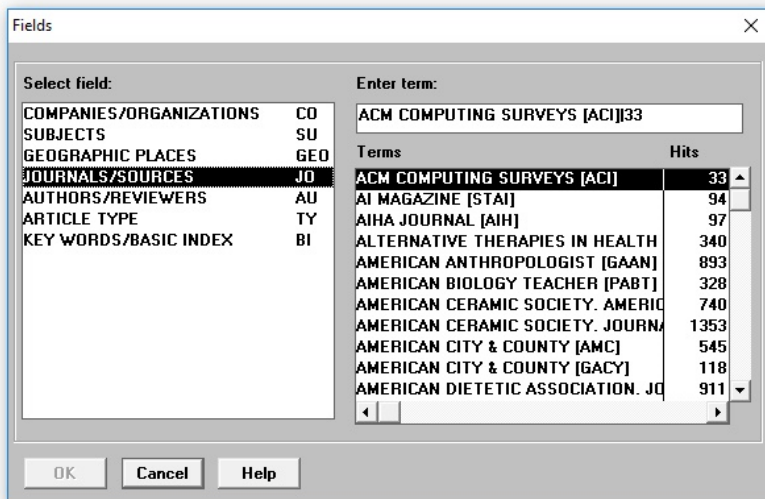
Fields

Select field:

| | |
|---|---|
| COMPANIES/ORGANIZATIONS | CO |
| SUBJECTS | SU |
| GEOGRAPHIC PLACES | GEO |
| JOURNALS/SOURCES | JO |
| AUTHORS/REVIEWERS | AU |
| ARTICLE TYPE | TY |
| KEY WORDS/BASIC INDEX | BI |

Enter term:

ACM COMPUTING SURVEYS [ACI]|33

| Terms | Hits |
|---|---|
| ACM COMPUTING SURVEYS [ACI] | 33 |
| AI MAGAZINE [STAI] | 94 |
| AIHA JOURNAL [AIH] | 97 |
| ALTERNATIVE THERAPIES IN HEALTH | 340 |
| AMERICAN ANTHROPOLOGIST [GAAN] | 893 |
| AMERICAN BIOLOGY TEACHER [PABT] | 328 |
| AMERICAN CERAMIC SOCIETY. AMERIC | 740 |
| AMERICAN CERAMIC SOCIETY. JOURNA | 1353 |
| AMERICAN CITY & COUNTY [AMC] | 545 |
| AMERICAN CITY & COUNTY [GACY] | 118 |
| AMERICAN DIETETIC ASSOCIATION. JO | 911 |

OK Cancel Help